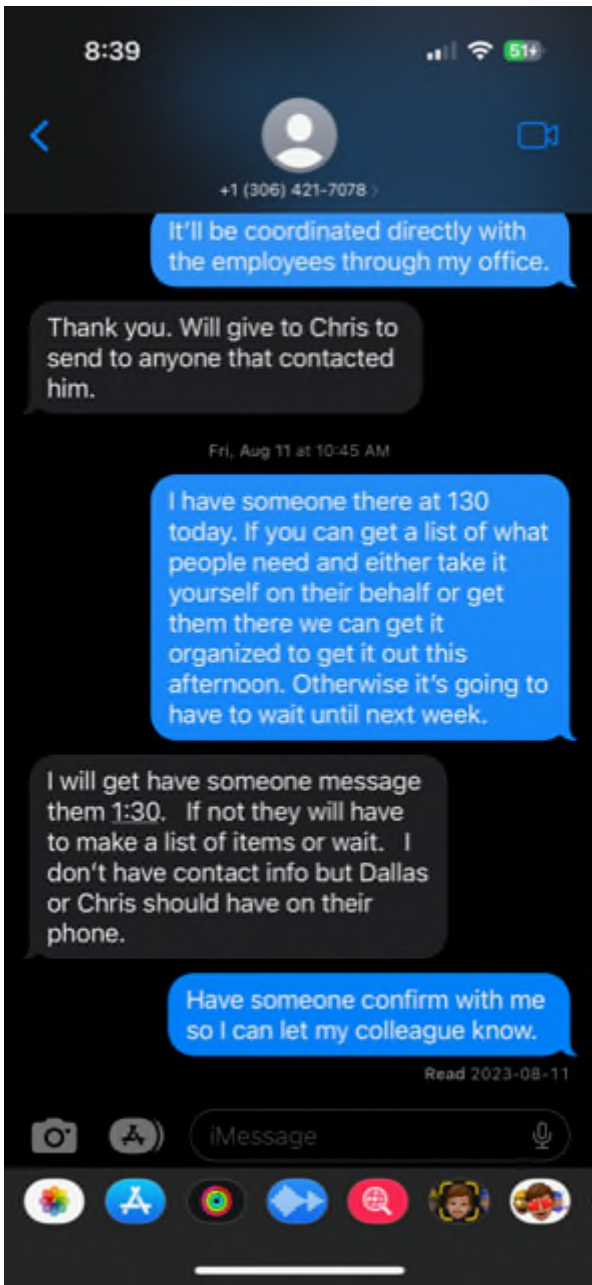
8:39

51+

+1 (306) 421-7078 >

It'll be coordinated directly with the employees through my office.

Thank you. Will give to Chris to send to anyone that contacted him.

Fri, Aug 11 at 10:45 AM

I have someone there at 130 today. If you can get a list of what people need and either take it yourself on their behalf or get them there we can get it organized to get it out this afternoon. Otherwise it's going to have to wait until next week.

I will get have someone message them 1:30. If not they will have to make a list of items or wait. I don't have contact info but Dallas or Chris should have on their phone.

Have someone confirm with me so I can let my colleague know.

Read 2023-08-11

iMessage